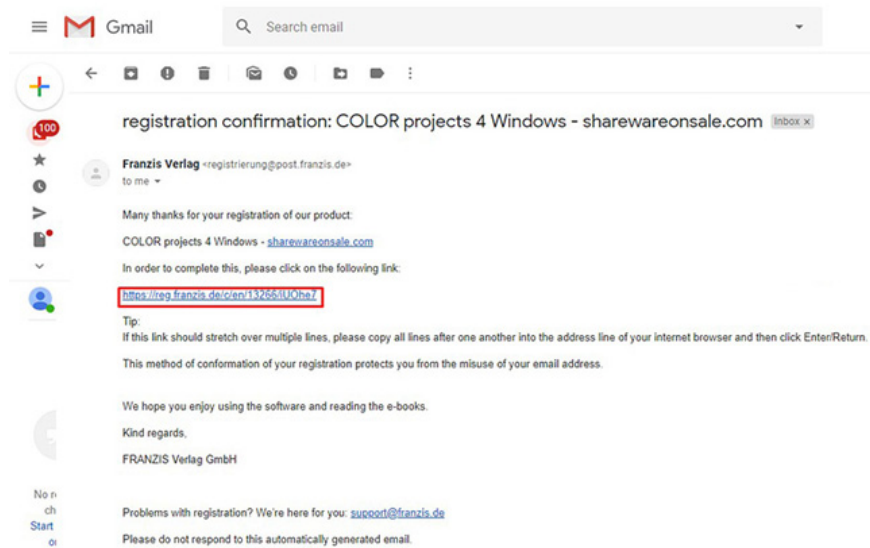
Gmail

Search email

100

registration confirmation: COLOR projects 4 Windows - sharewareonsale.com Inbox ×

Franzis Verlag <registrierung@post.franzis.de>
to me

Many thanks for your registration of our product:

COLOR projects 4 Windows - sharewareonsale.com

In order to complete this, please click on the following link:

https://reg.franzis.de/c/en/13266/IUOhe7

Tip:
If this link should stretch over multiple lines, please copy all lines after one another into the address line of your internet browser and then click Enter/Return.

This method of conformation of your registration protects you from the misuse of your email address.

We hope you enjoy using the software and reading the e-books.

Kind regards,

FRANZIS Verlag GmbH

No r
ch
Start
o

Problems with registration? We're here for you: support@franzis.de

Please do not respond to this automatically generated email.